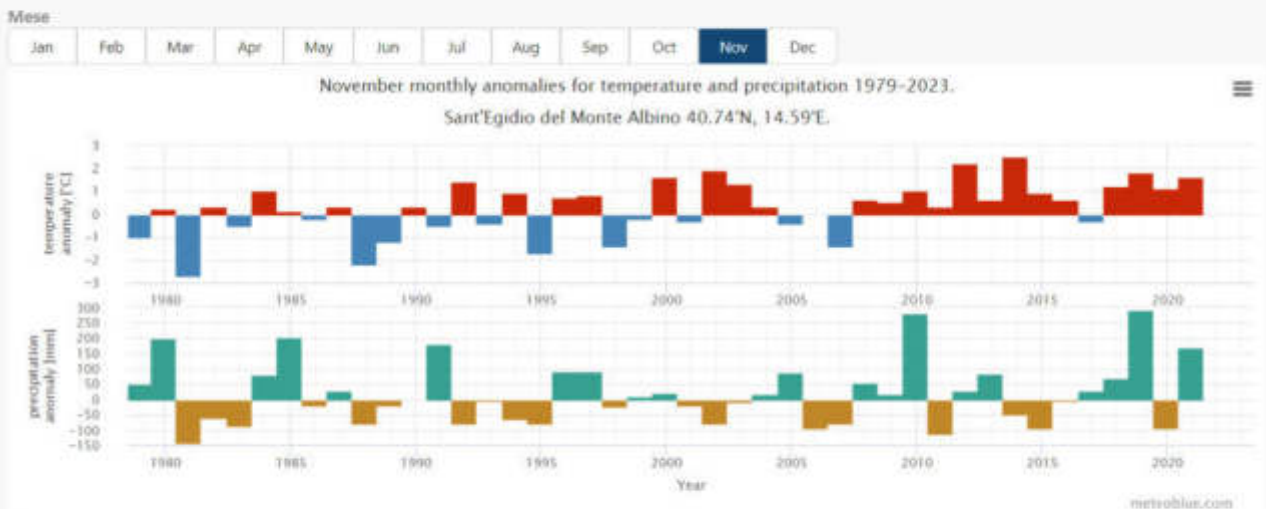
Mese

Jan Feb Mar Apr May Jun Jul Aug Sep Oct Nov Dec

November monthly anomalies for temperature and precipitation 1979-2023.

Sant'Egidio del Monte Albino 40.74°N, 14.59°E.

temperature anomaly [°C]

3
2
1
0
-1
-2
-3

1980 1985 1990 1995 2000 2005 2010 2015 2020

precipitation anomaly [mm]

300
250
200
150
100
50
0
-50
-100
-150

1980 1985 1990 1995 2000 2005 2010 2015 2020

Year

meteoblue.com